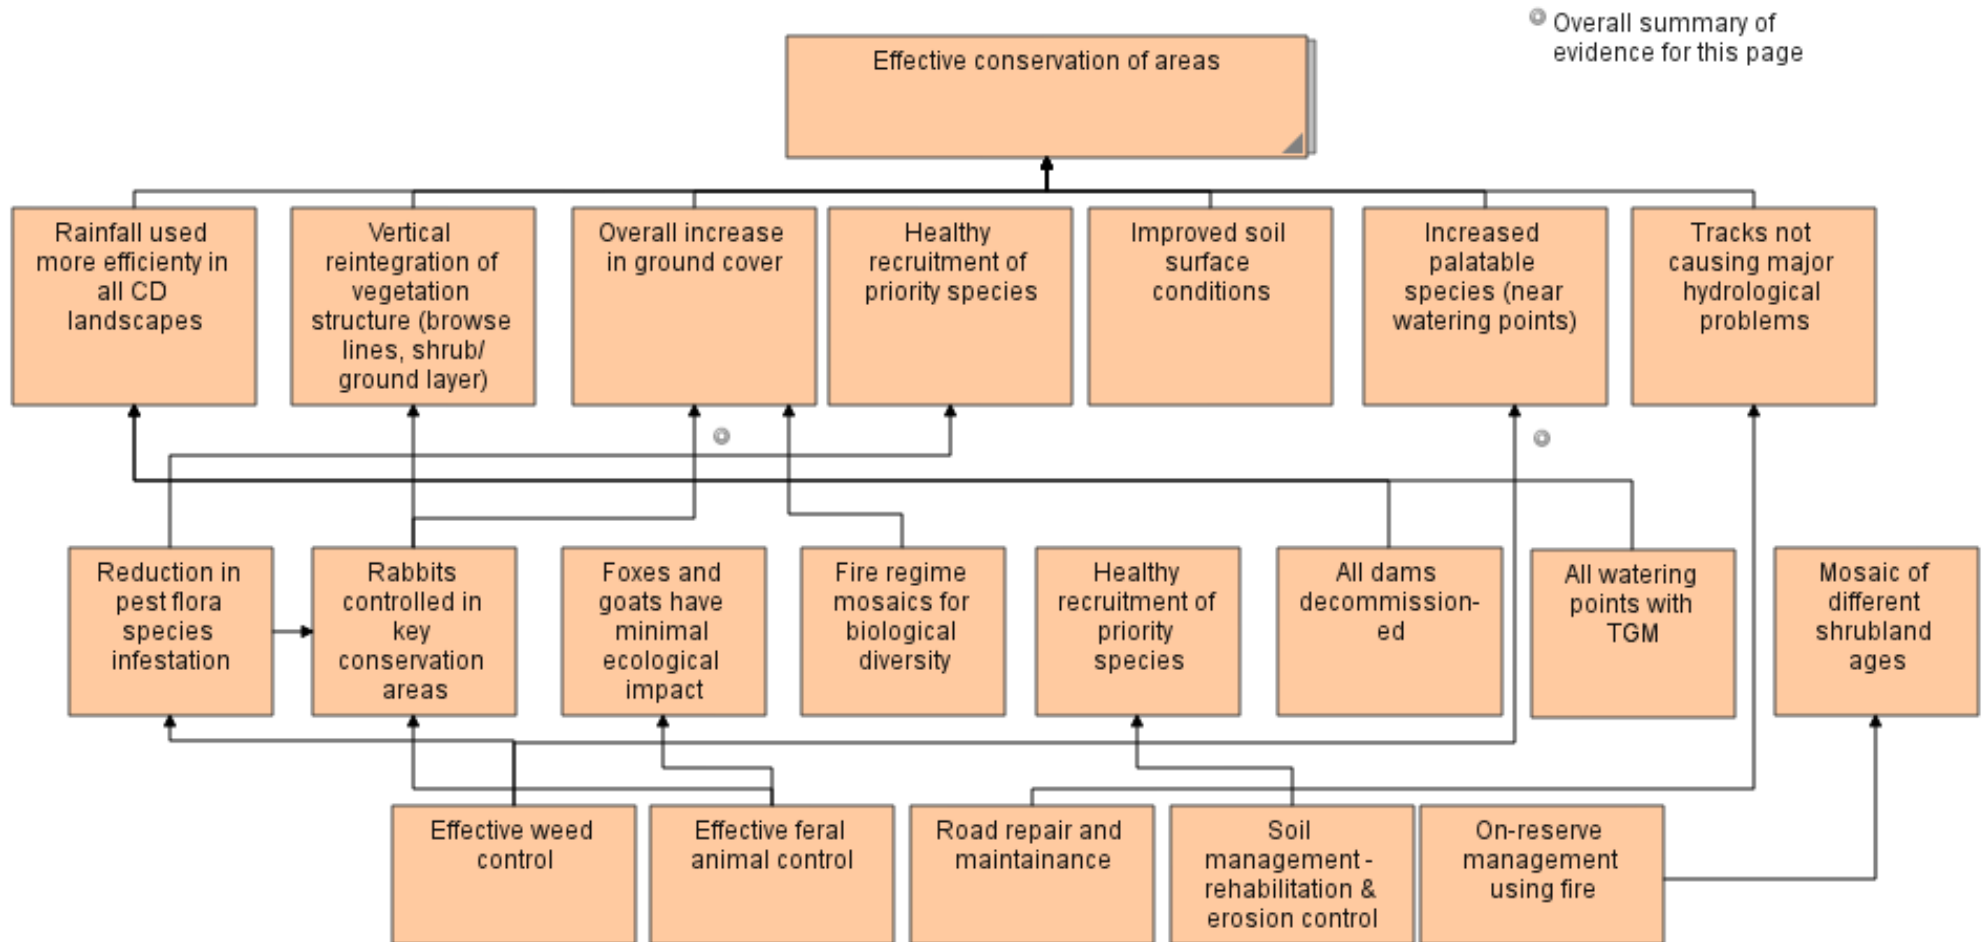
Overall summary of evidence for this page

Effective conservation of areas

Rainfall used more efficiency in all CD landscapes

Vertical reintegration of vegetation structure (browse lines, shrub/ ground layer)

Overall increase in ground cover

Healthy recruitment of priority species

Improved soil surface conditions

Increased palatable species (near watering points)

Tracks not causing major hydrological problems

Reduction in pest flora species infestation

Rabbits controlled in key conservation areas

Foxes and goats have minimal ecological impact

Fire regime mosaics for biological diversity

Healthy recruitment of priority species

All dams decommissioned

All watering points with TGM

Mosaic of different shrubland ages

Effective weed control

Effective feral animal control

Road repair and maintainance

Soil management - rehabilitation & erosion control

On-reserve management using fire